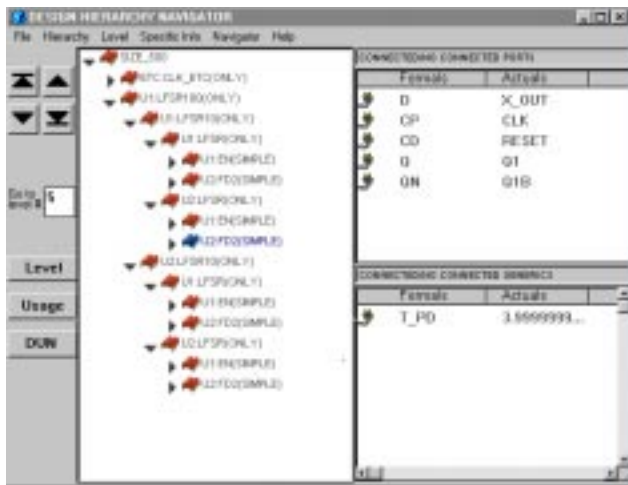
DESIGN HIERARCHY NAVIGATOR

File Hierarchy Level Specific Info Navigator Help

Go to level # 5

Level

Usage

DUN

SIZE_100
STC.CLK_ETC(ONLY)
U1.LFSR10(ONLY)
U1.LFSR(ONLY)
U1.EN(SIMPLE)
U2.FD2(SIMPLE)
U2.LFSR(ONLY)
U1.EN(SIMPLE)
U2.FD2(SIMPLE)
U2.LFSR10(ONLY)
U1.LFSR(ONLY)
U1.EN(SIMPLE)
U2.FD2(SIMPLE)
U2.LFSR(ONLY)
U1.EN(SIMPLE)
U2.FD2(SIMPLE)

CONNECTED/NO CONNECTED PORTS

| Formals | Actuals |
|---|---|
| D | X_OUT |
| CP | CLK |
| CD | RESET |
| Q | Q1 |
| QN | Q1B |

CONNECTED/NO CONNECTED GENERICS

| Formals | Actuals |
|---|---|
| T_PD | 3.9999999... |